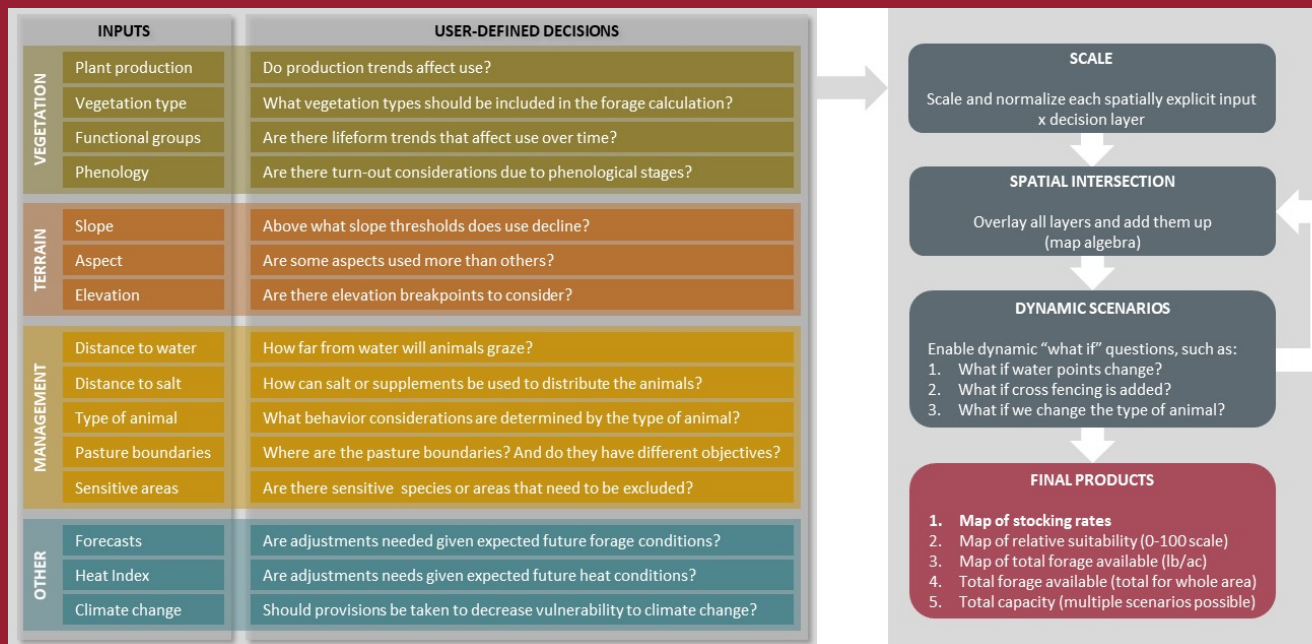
| | INPUTS | USER-DEFINED DECISIONS |
|---|---|---|
| VEGETATION | Plant production | Do production trends affect use? |
| | Vegetation type | What vegetation types should be included in the forage calculation? |
| | Functional groups | Are there lifeform trends that affect use over time? |
| | Phenology | Are there turn-out considerations due to phenological stages? |
| TERRAIN | Slope | Above what slope thresholds does use decline? |
| | Aspect | Are some aspects used more than others? |
| | Elevation | Are there elevation breakpoints to consider? |
| MANAGEMENT | Distance to water | How far from water will animals graze? |
| | Distance to salt | How can salt or supplements be used to distribute the animals? |
| | Type of animal | What behavior considerations are determined by the type of animal? |
| | Pasture boundaries | Where are the pasture boundaries? And do they have different objectives? |
| | Sensitive areas | Are there sensitive species or areas that need to be excluded? |
| OTHER | Forecasts | Are adjustments needed given expected future forage conditions? |
| | Heat Index | Are adjustments needs given expected future heat conditions? |
| | Climate change | Should provisions be taken to decrease vulnerability to climate change? |

SCALE

Scale and normalize each spatially explicit input x decision layer

SPATIAL INTERSECTION

Overlay all layers and add them up (map algebra)

DYNAMIC SCENARIOS

Enable dynamic "what if" questions, such as:
1. What if water points change?
2. What if cross fencing is added?
3. What if we change the type of animal?

FINAL PRODUCTS

1. Map of stocking rates
2. Map of relative suitability (0-100 scale)
3. Map of total forage available (lb/ac)
4. Total forage available (total for whole area)
5. Total capacity (multiple scenarios possible)